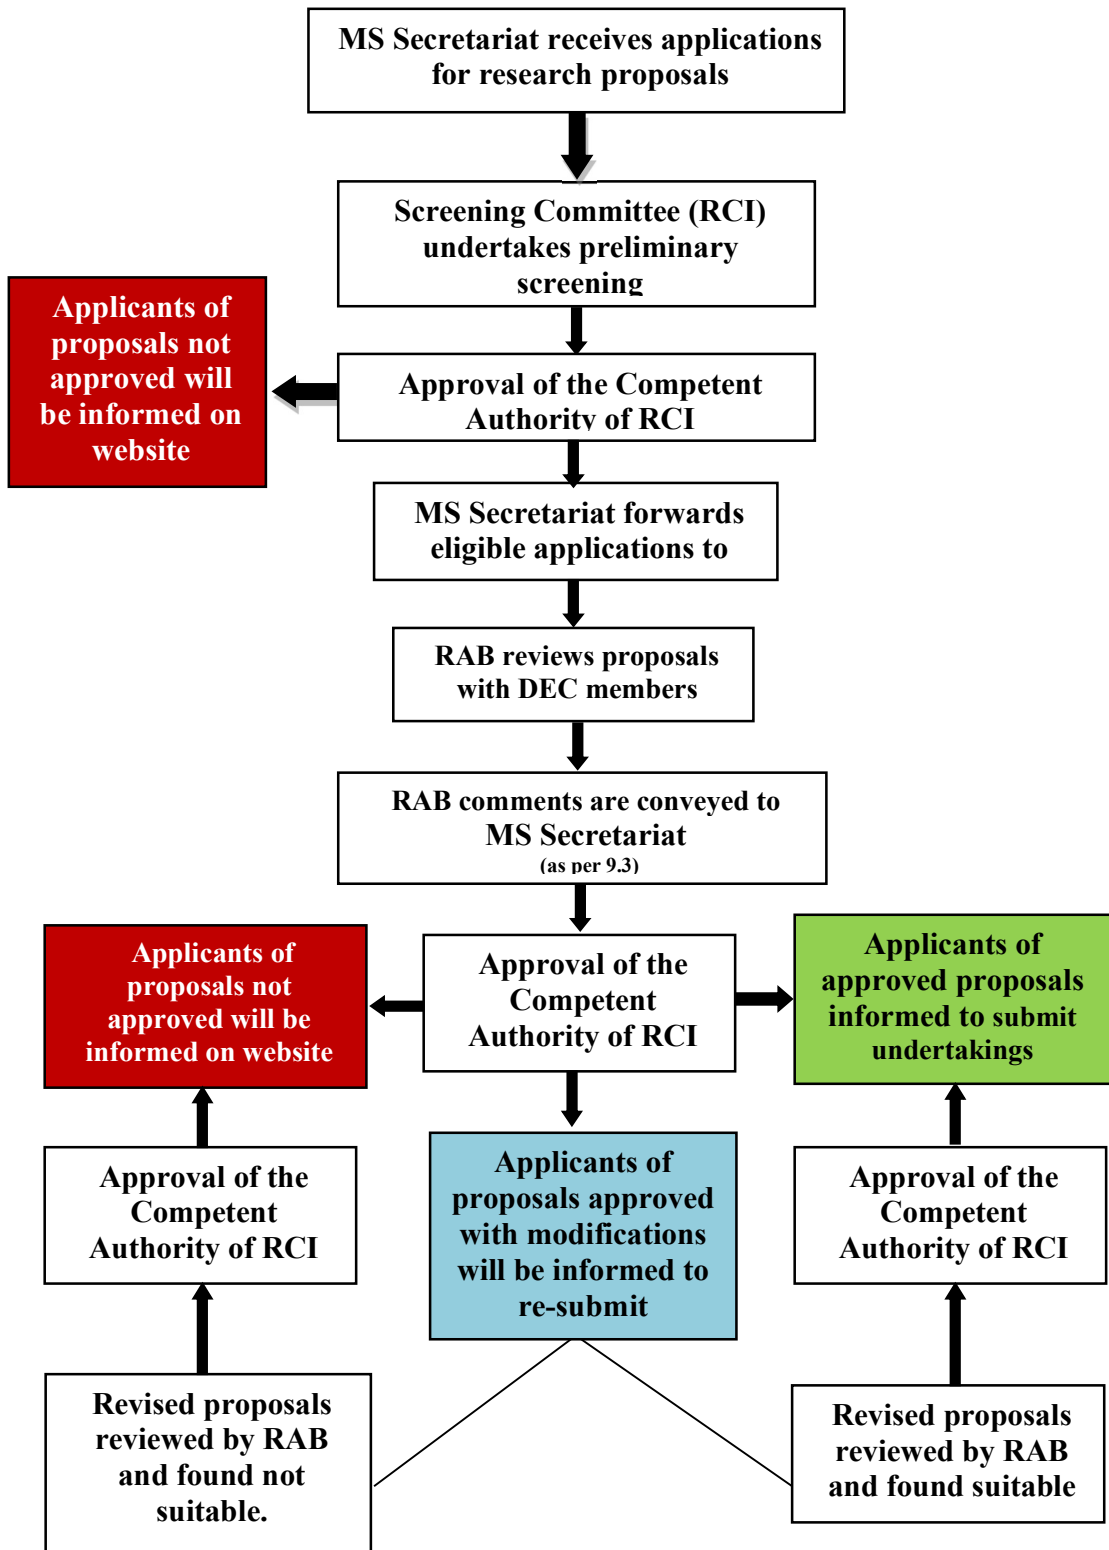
MS Secretariat receives applications for research proposals

Screening Committee (RCI) undertakes preliminary screening

Applicants of proposals not approved will be informed on website

Approval of the Competent Authority of RCI

MS Secretariat forwards eligible applications to

RAB reviews proposals with DEC members

RAB comments are conveyed to MS Secretariat (as per 9.3)

Applicants of proposals not approved will be informed on website

Approval of the Competent Authority of RCI

Applicants of approved proposals informed to submit undertakings

Approval of the Competent Authority of RCI

Applicants of proposals approved with modifications will be informed to re-submit

Approval of the Competent Authority of RCI

Revised proposals reviewed by RAB and found not suitable.

Revised proposals reviewed by RAB and found suitable